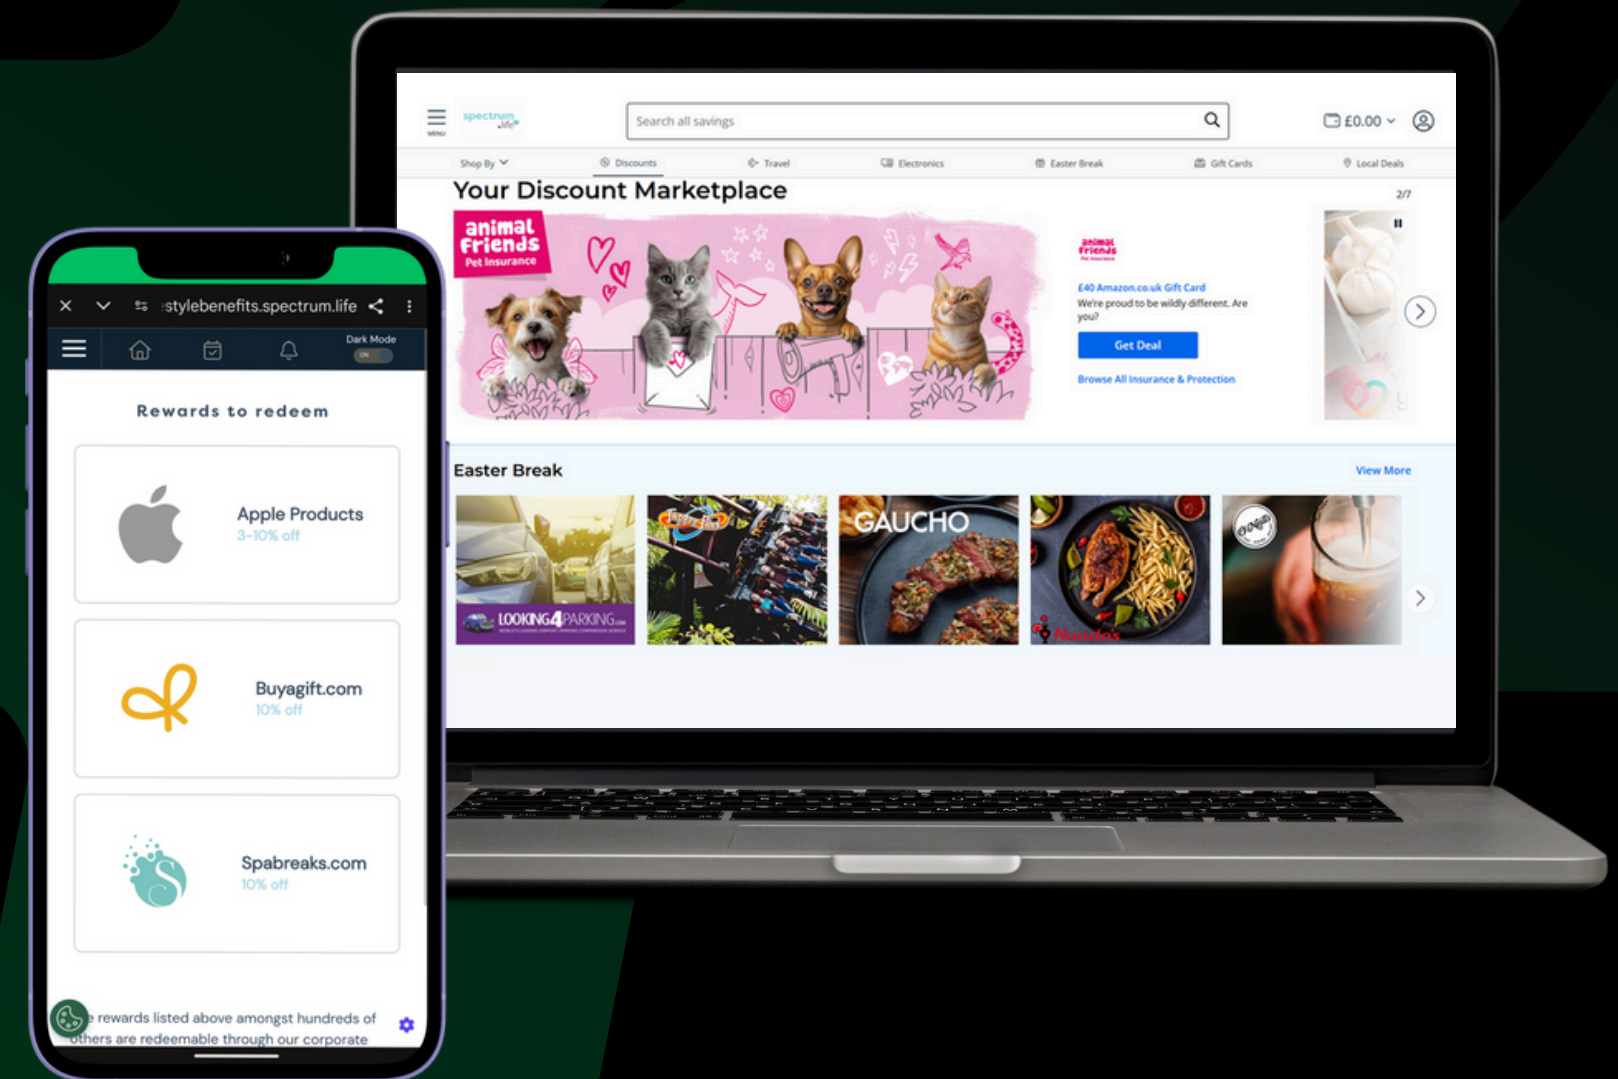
spectrum.life

Search all savings

£0.00

Shop By Discounts Travel Electronics Easter Break Gift Cards Local Deals

Your Discount Marketplace

2/7

animal friends Pet Insurance

animal friends

£40 Amazon.co.uk Gift Card

We're proud to be wildly different. Are you?

Get Deal

Browse All Insurance & Protection

Easter Break

View More

LOOKING4PARKING.com

GAUCHO

Nando's

stylebenefits.spectrum.life

Dark Mode

ON

Rewards to redeem

Apple Products
3-10% off

Buyagift.com
10% off

Spabreaks.com
10% off

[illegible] rewards listed above amongst hundreds of others are redeemable through our corporate